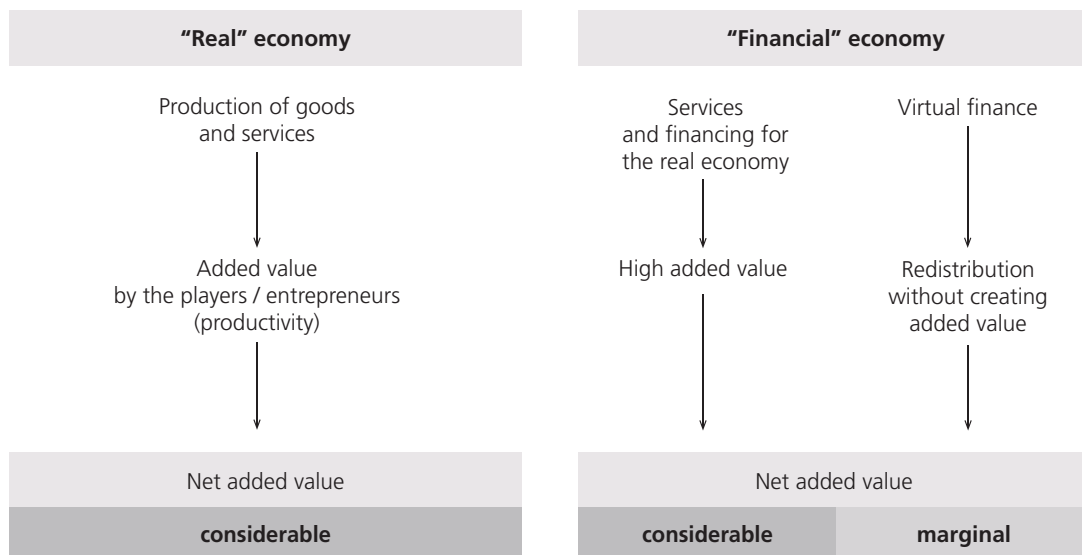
"Real" economy

Production of goods and services

Added value by the players / entrepreneurs (productivity)

Net added value

considerable

"Financial" economy

Services and financing for the real economy

High added value

Virtual finance

Redistribution without creating added value

Net added value

considerable

marginal